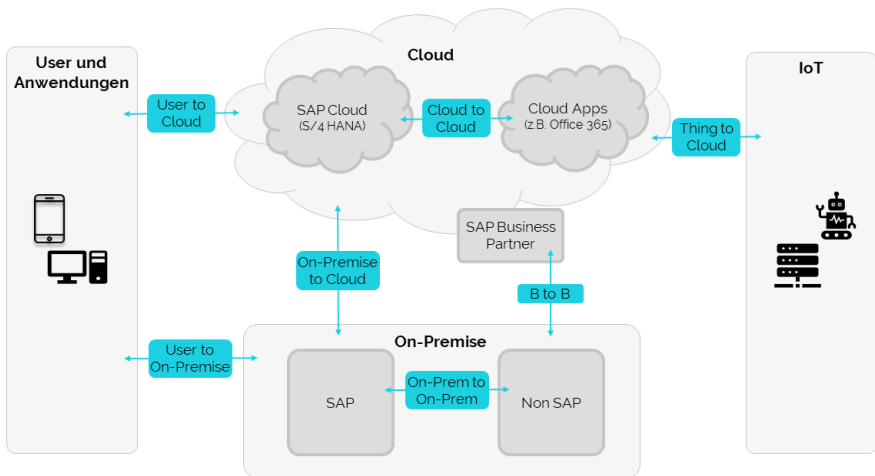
User und Anwendungen

Cloud

IoT

User to Cloud

SAP Cloud
(S/4 HANA)

Cloud to Cloud

Cloud Apps
(z.B. Office 365)

Thing to Cloud

SAP Business Partner

On-Premise to Cloud

B to B

On-Premise

User to On-Premise

SAP

On-Prem to On-Prem

Non SAP